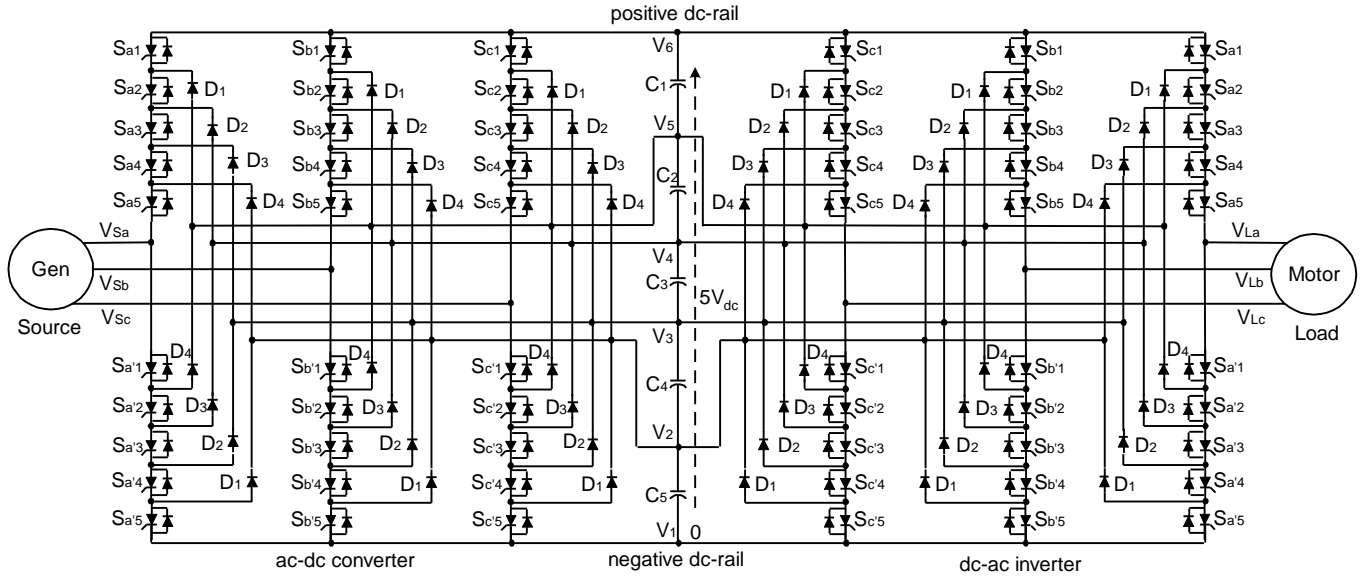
positive dc-rail

$S_{a1}$ $S_{a2}$ $S_{a3}$ $S_{a4}$ $S_{a5}$ $D_1$ $D_2$ $D_3$ $D_4$

$S_{b1}$ $S_{b2}$ $S_{b3}$ $S_{b4}$ $S_{b5}$ $D_1$ $D_2$ $D_3$ $D_4$

$S_{c1}$ $S_{c2}$ $S_{c3}$ $S_{c4}$ $S_{c5}$ $D_1$ $D_2$ $D_3$ $D_4$

$V_6$ $C_1$ $V_5$ $C_2$ $V_4$ $C_3$ $5V_{dc}$ $V_3$ $C_4$ $V_2$ $C_5$ $V_1$ 0

$S_{c1}$ $S_{c2}$ $S_{c3}$ $S_{c4}$ $S_{c5}$ $D_1$ $D_2$ $D_3$ $D_4$

$S_{b1}$ $S_{b2}$ $S_{b3}$ $S_{b4}$ $S_{b5}$ $D_1$ $D_2$ $D_3$ $D_4$

$S_{a1}$ $S_{a2}$ $S_{a3}$ $S_{a4}$ $S_{a5}$ $D_1$ $D_2$ $D_3$ $D_4$

$V_{Sa}$ Gen $V_{Sb}$ $V_{Sc}$ Source

$V_{La}$ Motor $V_{Lb}$ $V_{Lc}$ Load

$S_{a'1}$ $S_{a'2}$ $S_{a'3}$ $S_{a'4}$ $S_{a'5}$ $D_4$ $D_3$ $D_2$ $D_1$

$S_{b'1}$ $S_{b'2}$ $S_{b'3}$ $S_{b'4}$ $S_{b'5}$ $D_4$ $D_3$ $D_2$ $D_1$

$S_{c'1}$ $S_{c'2}$ $S_{c'3}$ $S_{c'4}$ $S_{c'5}$ $D_4$ $D_3$ $D_2$ $D_1$

$S_{c'1}$ $S_{c'2}$ $S_{c'3}$ $S_{c'4}$ $S_{c'5}$ $D_4$ $D_3$ $D_2$ $D_1$

$S_{b'1}$ $S_{b'2}$ $S_{b'3}$ $S_{b'4}$ $S_{b'5}$ $D_4$ $D_3$ $D_2$ $D_1$

$S_{a'1}$ $S_{a'2}$ $S_{a'3}$ $S_{a'4}$ $S_{a'5}$ $D_4$ $D_3$ $D_2$ $D_1$

ac-dc converter

negative dc-rail

dc-ac inverter